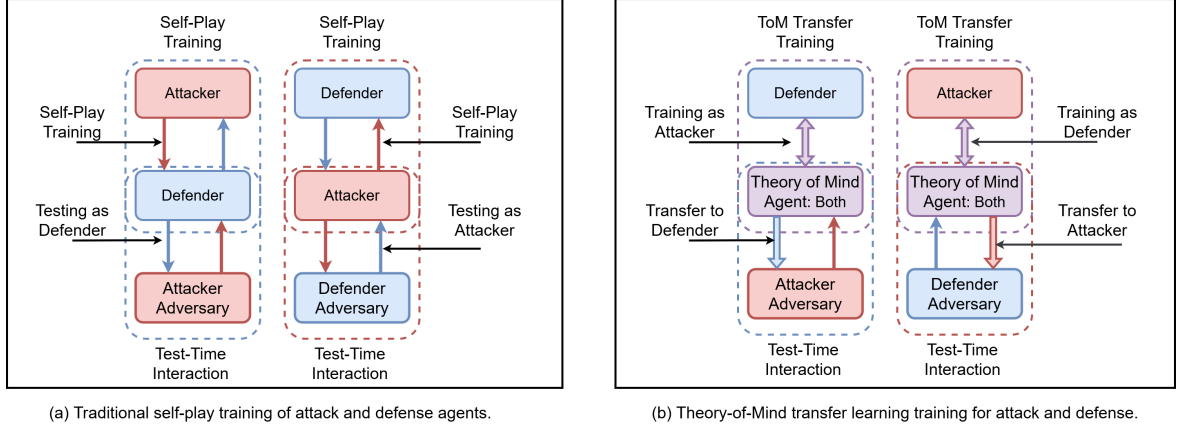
Self-Play Training

Self-Play Training

Attacker

Defender

Self-Play Training

Self-Play Training

Defender

Attacker

Testing as Defender

Testing as Attacker

Attacker Adversary

Defender Adversary

Test-Time Interaction

Test-Time Interaction

(a) Traditional self-play training of attack and defense agents.

ToM Transfer Training

ToM Transfer Training

Defender

Attacker

Training as Attacker

Training as Defender

Theory of Mind Agent: Both

Theory of Mind Agent: Both

Transfer to Defender

Transfer to Attacker

Attacker Adversary

Defender Adversary

Test-Time Interaction

Test-Time Interaction

(b) Theory-of-Mind transfer learning training for attack and defense.